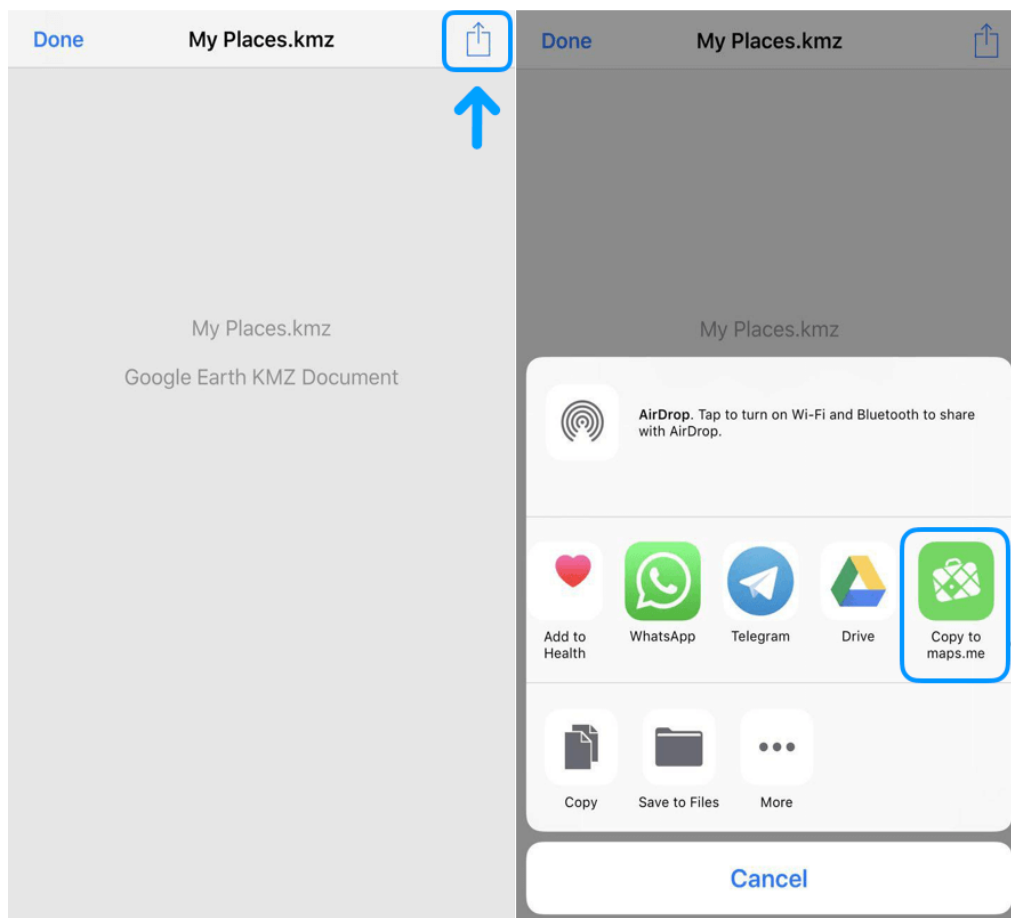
Done

My Places.kmz

My Places.kmz

Google Earth KMZ Document

Done

My Places.kmz

My Places.kmz

AirDrop. Tap to turn on Wi-Fi and Bluetooth to share with AirDrop.

Add to Health

WhatsApp

Telegram

Drive

Copy to maps.me

Copy

Save to Files

More

Cancel